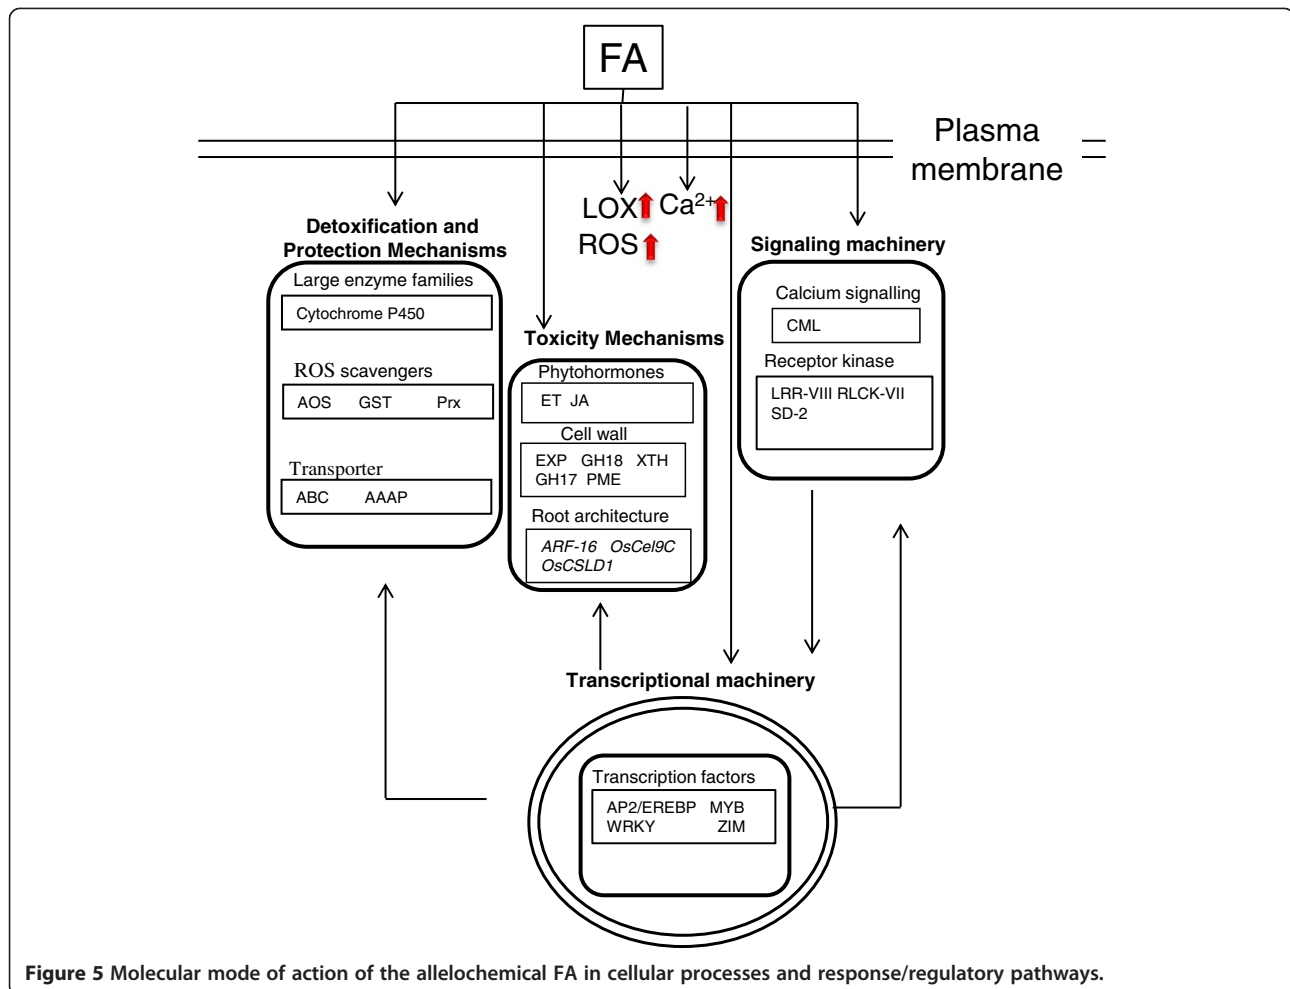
FA

Plasma membrane

LOX Ca$^{2+}$

ROS

Detoxification and Protection Mechanisms

Large enzyme families

Cytochrome P450

ROS scavengers

AOS GST Prx

Transporter

ABC AAAP

Toxicity Mechanisms

Phytohormones

ET JA

Cell wall

EXP GH18 XTH GH17 PME

Root architecture

*ARF-16 OsCel9C OsCSLD1*

Signaling machinery

Calcium signalling

CML

Receptor kinase

LRR-VIII RLCK-VII SD-2

Transcriptional machinery

Transcription factors

AP2/EREBP MYB WRKY ZIM

**Figure 5 Molecular mode of action of the allelochemical FA in cellular processes and response/regulatory pathways.**